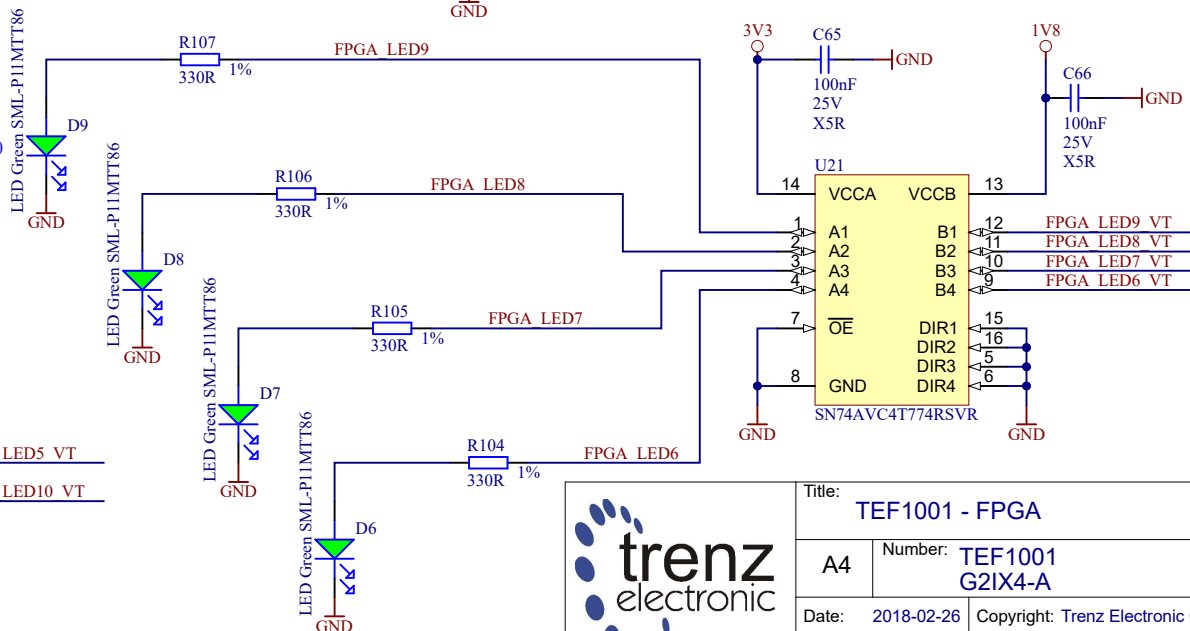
GND

LED Green SML-P11MTT86

R107
330R 1%
FPGA_LED9

D9

GND

LED Green SML-P11MTT86

R106
330R 1%
FPGA_LED8

D8

GND

LED Green SML-P11MTT86

R105
330R 1%
FPGA_LED7

D7

GND

LED Green SML-P11MTT86

R104
330R 1%
FPGA_LED6

D6

GND

LED5_VT
LED10_VT

3V3
C65
100nF
25V
X5R
GND

1V8
C66
100nF
25V
X5R
GND

U21
14 VCCA
VCCB 13
1 A1
B1 12
2 A2
B2 11
3 A3
B3 10
4 A4
B4 9
7 $\overline{OE}$
DIR1 15
DIR2 16
DIR3 5
DIR4 6
8 GND
SN74AVC4T774RSVR

FPGA_LED9_VT
FPGA_LED8_VT
FPGA_LED7_VT
FPGA_LED6_VT

GND
GND

trenz
electronic

Title:
TEF1001 - FPGA

A4
Number:
TEF1001
G2IX4-A

Date: 2018-02-26
Copyright: Trenz Electronic